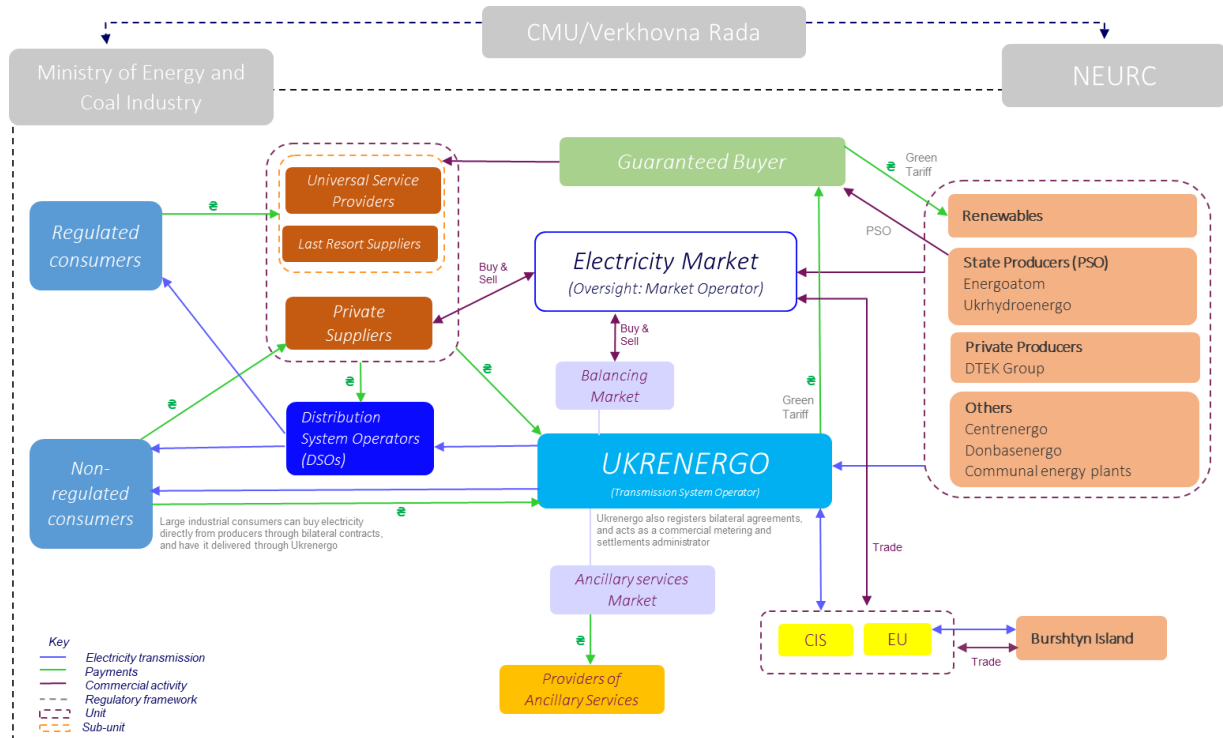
CMU/Verkhovna Rada

Ministry of Energy and Coal Industry

NEURC

Guaranteed Buyer

Green Tariff

₴

Universal Service Providers

Last Resort Suppliers

Regulated consumers

₴

Renewables

PSO

Electricity Market
(Oversight: Market Operator)

Buy & Sell

State Producers (PSO)
Energoatom
Ukrhydroenergo

Private Producers
DTEK Group

Private Suppliers

Buy & Sell

₴

₴

Balancing Market

₴

Green Tariff

Others
Centrenergo
Donbasenergo
Communal energy plants

₴

Distribution System Operators (DSOs)

Non-regulated consumers

UKRENERGO
(Transmission System Operator)

₴

Large industrial consumers can buy electricity directly from producers through bilateral contracts, and have it delivered through Ukrenergo

Ukrenergo also registers bilateral agreements, and acts as a commercial metering and settlements administrator

Trade

Ancillary services Market

₴

CIS

EU

Burshtyn Island

Trade

Providers of Ancillary Services

Key
Electricity transmission
Payments
Commercial activity
Regulatory framework
Unit
Sub-unit